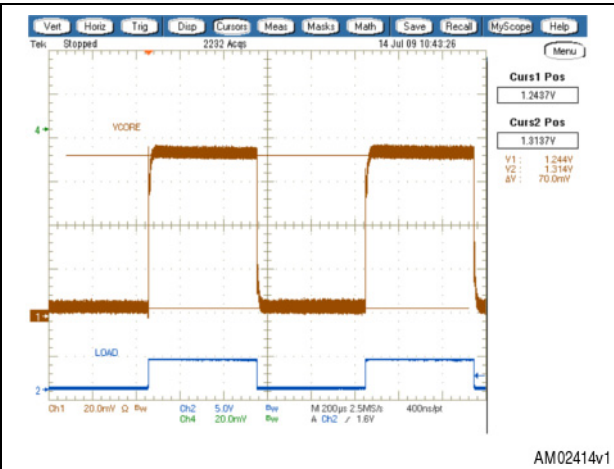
Vert Horiz Trig Disp Cursors Meas Masks Math Save Recall MyScope Help

Tek Stopped 2232 Acqs 14 Jul 09 10:43:26

Menu

Curs1 Pos
1.2437V

Curs2 Pos
1.3137V

V1: 1.244V
V2: 1.314V
ΔV: 70.0mV

4

VCORE

1

LOAD

2

Ch1 20.0mV Ω $B_W$ Ch2 5.0V $B_W$ M 200µs 2.5MS/s 400ns/pt
Ch4 20.0mV $B_W$ A Ch2 ⁄ 1.6V

AM02414v1